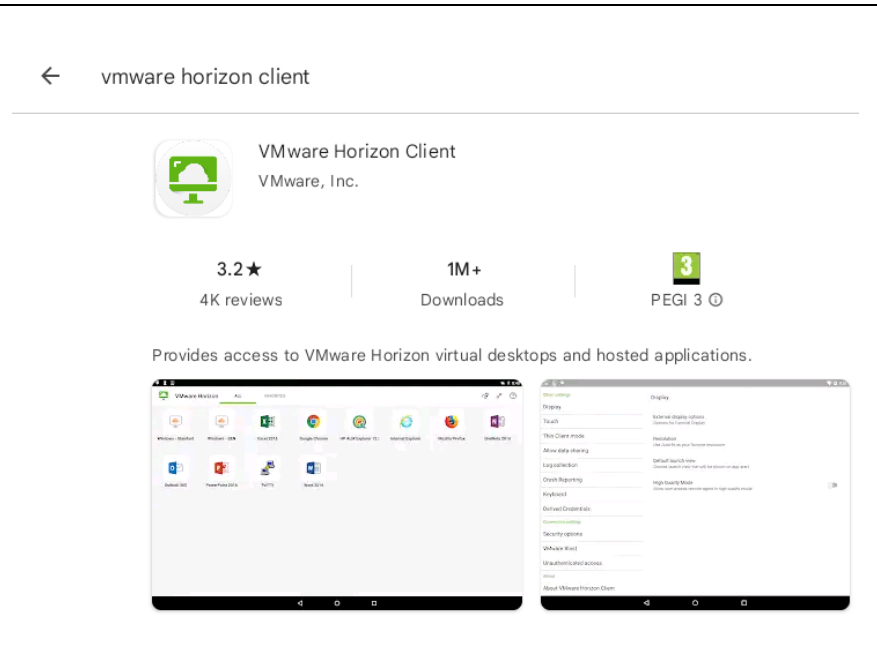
vmware horizon client

VMware Horizon Client
VMware, Inc.

3.2★
4K reviews

1M+
Downloads

3
PEGI 3 ⓘ

Provides access to VMware Horizon virtual desktops and hosted applications.

VMware Horizon ALL FAVORITES

Windows - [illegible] Windows - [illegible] Excel 2013 Google Chrome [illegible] Internet Explorer Mozilla Firefox OneNote 2016

Outlook 2016 PowerPoint 2016 PuTTY Word 2016

Display

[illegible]
Display
Touch
Thin Client mode
Allow data sharing
Log collection
Crash Reporting
Keyboard
Derived Credentials
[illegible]
Security options
VMware Blast
Unauthenticated access
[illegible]
About VMware Horizon Client

External display options
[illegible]
Resolution
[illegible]
Default launch view
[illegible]
High Quality Mode
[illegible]